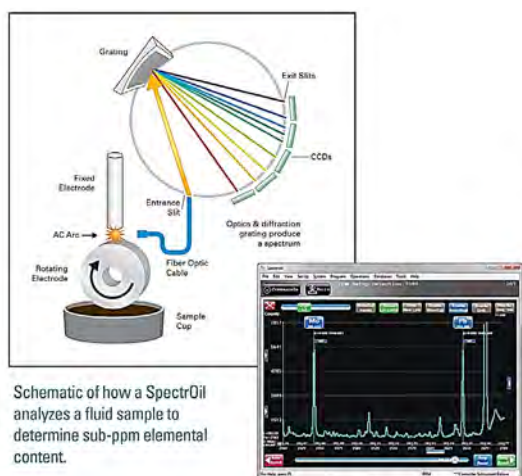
Grating

Exit Slits

CCDs

Fixed Electrode

Entrance Slit

AC Arc

Optics & diffraction grating produce a spectrum

Fiber Optic Cable

Rotating Electrode

Sample Cup

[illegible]

Schematic of how a SpectrOil analyzes a fluid sample to determine sub-ppm elemental content.